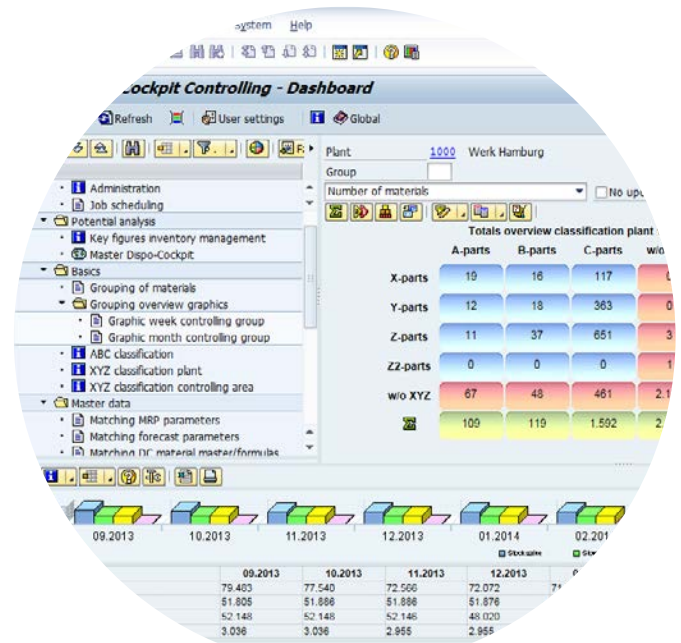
ystem Help

Cockpit Controlling - Dashboard

Refresh User settings Global

Administration
Job scheduling
Potential analysis
Key figures inventory management
Master Dispo-Cockpit
Basics
Grouping of materials
Grouping overview graphics
Graphic week controlling group
Graphic month controlling group
ABC classification
XYZ classification plant
XYZ classification controlling area
Master data
Matching MRP parameters
Matching forecast parameters
Matching DC material master/formulas

Plant 1000 Werk Hamburg
Group
Number of materials
No upd

Totals overview classification plant

| | A-parts | B-parts | C-parts | w/o |
|---|---|---|---|---|
| X-parts | 19 | 16 | 117 | 0 |
| Y-parts | 12 | 18 | 363 | 0 |
| Z-parts | 11 | 37 | 651 | 3 |
| ZZ-parts | 0 | 0 | 0 | 1 |
| w/o XYZ | 67 | 48 | 461 | 2.1 |
| | 109 | 119 | 1.592 | 2. |

09.2013 10.2013 11.2013 12.2013 01.2014 02.201

| 09.2013 | 10.2013 | 11.2013 | 12.2013 |
|---|---|---|---|
| 79.483 | 77.540 | 72.566 | 72.072 |
| 51.805 | 51.886 | 51.886 | 51.876 |
| 52.148 | 52.148 | 52.146 | 48.020 |
| 3.036 | 3.036 | 2.955 | 2.955 |